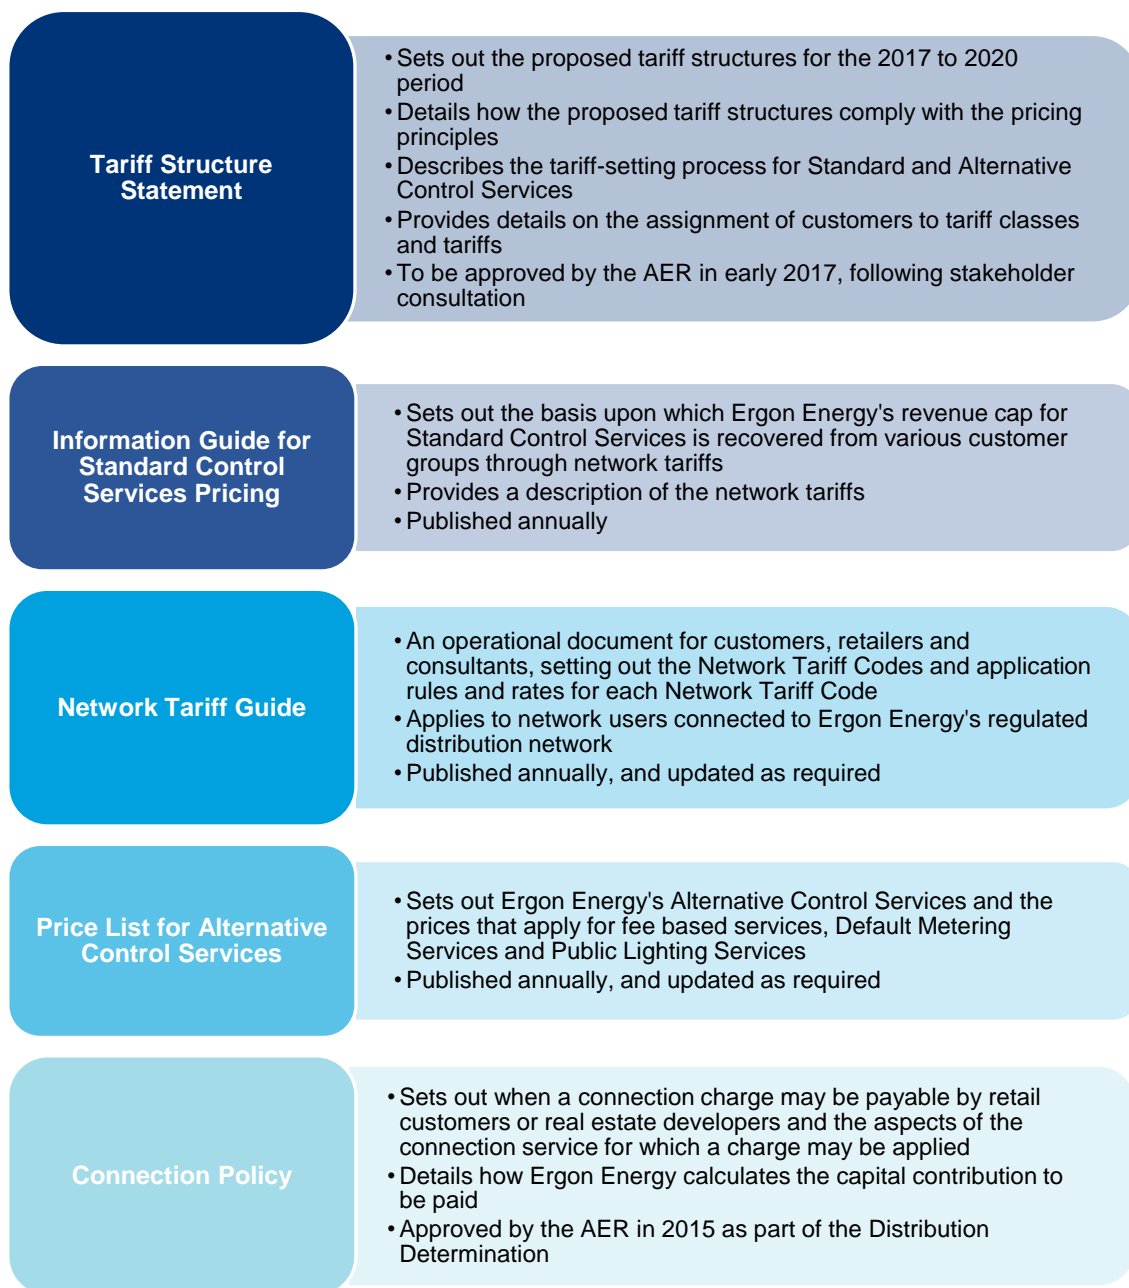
Tariff Structure Statement

• Sets out the proposed tariff structures for the 2017 to 2020 period
• Details how the proposed tariff structures comply with the pricing principles
• Describes the tariff-setting process for Standard and Alternative Control Services
• Provides details on the assignment of customers to tariff classes and tariffs
• To be approved by the AER in early 2017, following stakeholder consultation

Information Guide for Standard Control Services Pricing

• Sets out the basis upon which Ergon Energy's revenue cap for Standard Control Services is recovered from various customer groups through network tariffs
• Provides a description of the network tariffs
• Published annually

Network Tariff Guide

• An operational document for customers, retailers and consultants, setting out the Network Tariff Codes and application rules and rates for each Network Tariff Code
• Applies to network users connected to Ergon Energy's regulated distribution network
• Published annually, and updated as required

Price List for Alternative Control Services

• Sets out Ergon Energy's Alternative Control Services and the prices that apply for fee based services, Default Metering Services and Public Lighting Services
• Published annually, and updated as required

Connection Policy

• Sets out when a connection charge may be payable by retail customers or real estate developers and the aspects of the connection service for which a charge may be applied
• Details how Ergon Energy calculates the capital contribution to be paid
• Approved by the AER in 2015 as part of the Distribution Determination